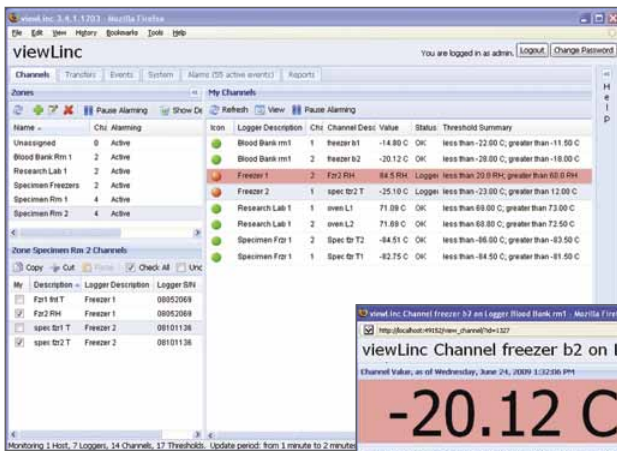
viewLinc 3.4.1.1703 - Mozilla Firefox

File Edit View History Bookmarks Tools Help

viewLinc

You are logged in as admin. Logout Change Password

Channels Transfers Events System Alarms (55 active events) Reports

Zones

Pause Alarming Show De

| Name | Chs | Alarming |
|---|---|---|
| Unassigned | 0 | Active |
| Blood Bank Rm 1 | 2 | Active |
| Research Lab 1 | 2 | Active |
| Specimen Freezers | 2 | Active |
| Specimen Rm 1 | 4 | Active |
| Specimen Rm 2 | 4 | Active |

Zone Specimen Rm 2 Channels

Copy Cut Paste Check All Unc

| My | Description | Logger Description | Logger S/N |
|---|---|---|---|
| | Fzr1 frd T | Freezer 1 | 08052069 |
| ✓ | Fzr2 RH | Freezer 1 | 08052069 |
| | spec fzr1 T | Freezer 2 | 08101136 |
| ✓ | spec fzr2 T | Freezer 2 | 08101136 |

My Channels

Refresh View Pause Alarming

| Icon | Logger Description | Chs | Channel Desc | Value | Status | Threshold Summary |
|---|---|---|---|---|---|---|
| | Blood Bank rm1 | 1 | freezer b1 | -14.80 C | OK | less than -22.00 C; greater than -11.50 C |
| | Blood Bank rm1 | 2 | freezer b2 | -20.12 C | OK | less than -28.00 C; greater than -18.00 C |
| | Freezer 1 | 2 | Fzr2 RH | 84.5 RH | Logger | less than 20.0 RH; greater than 60.0 RH |
| | Freezer 2 | 1 | spec fzr2 T | -25.10 C | Logger | less than -23.00 C; greater than 12.00 C |
| | Research Lab 1 | 1 | oven L1 | 71.09 C | OK | less than 69.00 C; greater than 73.00 C |
| | Research Lab 1 | 2 | oven L2 | 71.09 C | OK | less than 68.80 C; greater than 72.50 C |
| | Specimen Fzr 1 | 2 | Spec fzr T2 | -84.51 C | OK | less than -86.00 C; greater than -83.50 C |
| | Specimen Fzr 1 | 1 | Spec fzr T1 | -82.75 C | OK | less than -84.50 C; greater than -81.50 C |

H e l p

Monitoring 1 Host, 7 Loggers, 14 Channels, 17 Thresholds. Update period: from 1 minute to 2 minute

viewLinc Channel freezer b2 on Logger Blood Bank rm1 - Mozilla Firef

http://localhost:49152/view_channel?id=1327

viewLinc Channel freezer b2 on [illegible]

Channel Value, as of Wednesday, June 24, 2009 1:32:06 PM

-20.12 C